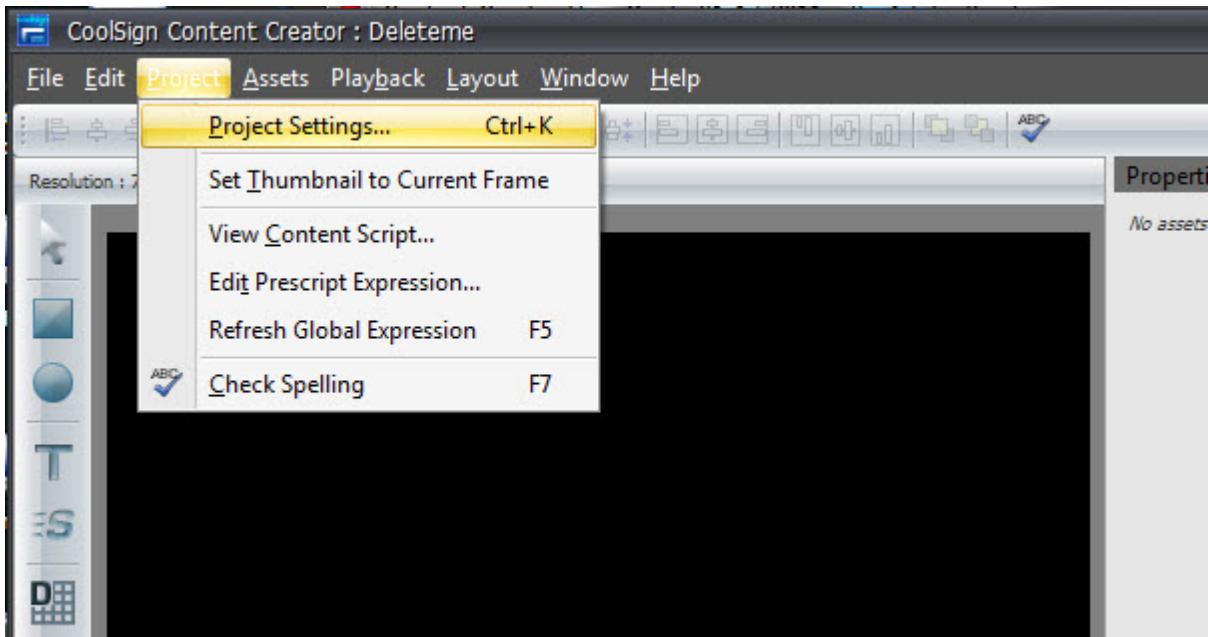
CoolSign Content Creator : Deleteme

File Edit Project Assets Playback Layout Window Help

Project Settings... Ctrl+K

Set Thumbnail to Current Frame

View Content Script...

Edit Prescript Expression...

Refresh Global Expression F5

Check Spelling F7

Resolution : 7

Properti

No assets

ABC

ABC

T

S

D